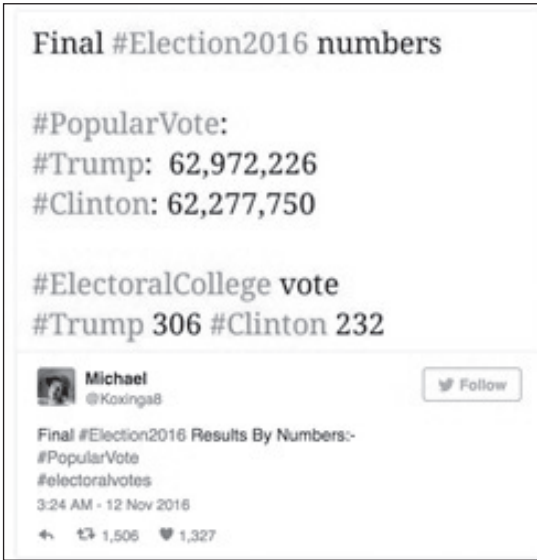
Final #Election2016 numbers

#PopularVote:
#Trump: 62,972,226
#Clinton: 62,277,750

#ElectoralCollege vote
#Trump 306 #Clinton 232

Michael
@Koxinga8

Follow

Final #Election2016 Results By Numbers:-
#PopularVote
#electoralvotes
3:24 AM - 12 Nov 2016

1,506 1,327